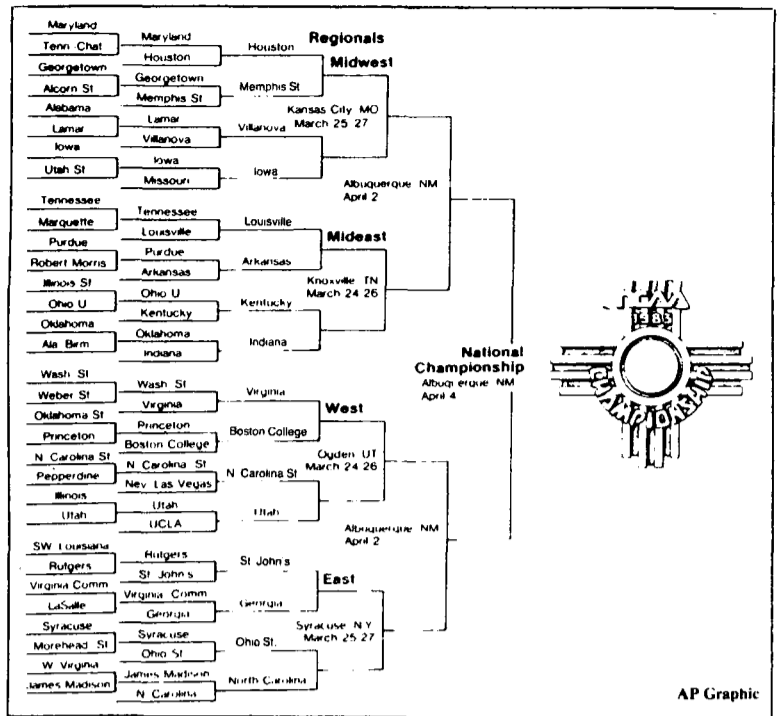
Maryland
Tenn Chat
Maryland
Houston
Houston
Regionals
Midwest
Georgetown
Alcorn St
Georgetown
Memphis St
Memphis St
Kansas City MO
March 25 27
Alabama
Lamar
Lamar
Villanova
Villanova
Iowa
Utah St
Iowa
Missouri
Iowa
Albuquerque NM
April 2
Tennessee
Marquette
Tennessee
Louisville
Louisville
Mideast
Purdue
Robert Morris
Purdue
Arkansas
Arkansas
Knoxville TN
March 24 26
Illinois St
Ohio U
Ohio U
Kentucky
Kentucky
Oklahoma
Ala Birm
Oklahoma
Indiana
Indiana
National Championship
Albuquerque NM
April 4
1983
Wash St
Weber St
Wash St
Virginia
Virginia
West
Oklahoma St
Princeton
Princeton
Boston College
Boston College
N Carolina St
Pepperdine
N Carolina St
Nev Las Vegas
N Carolina St
Ogden UT
March 24 26
Illinois
Utah
Utah
UCLA
Utah
Albuquerque NM
April 2
SW Louisiana
Rutgers
Rutgers
St John's
St John's
East
Virginia Comm
LaSalle
Virginia Comm
Georgia
Georgia
Syracuse
Morehead St
Syracuse
Ohio St
Ohio St
Syracuse NY
March 25 27
W Virginia
James Madison
James Madison
N Carolina
North Carolina
AP Graphic